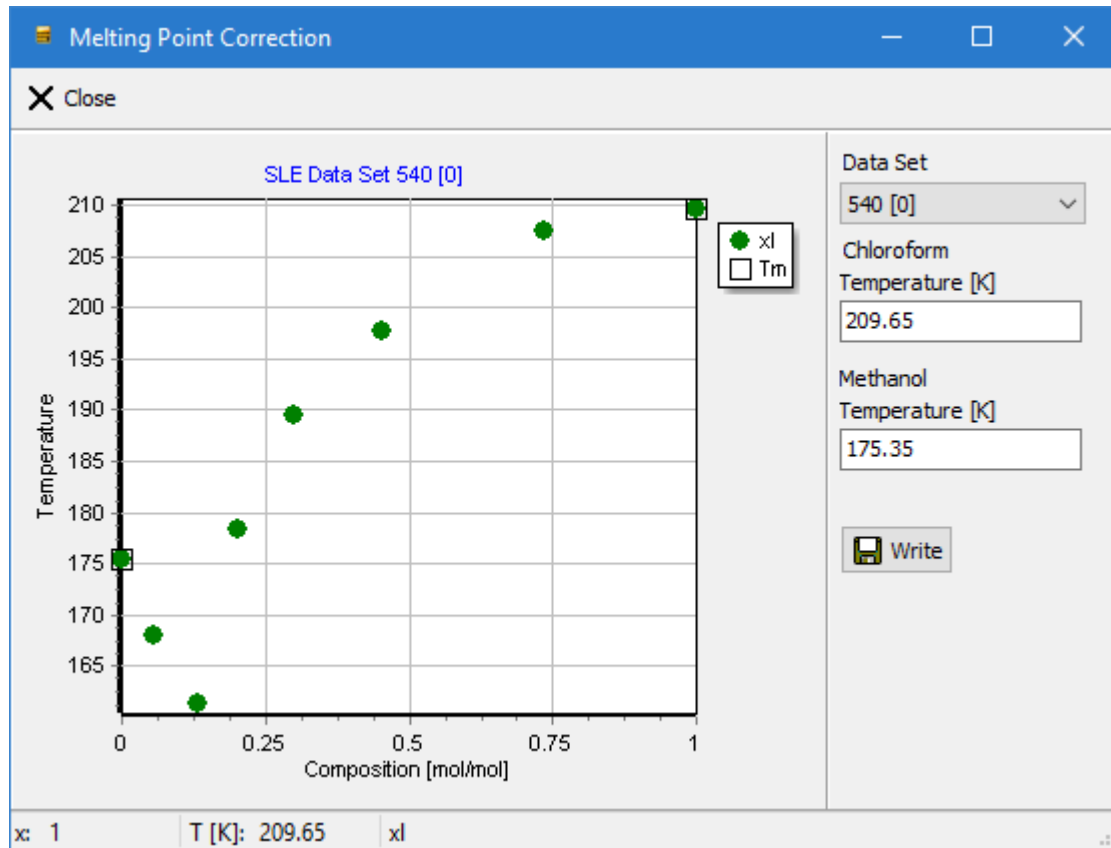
Melting Point Correction

Close

SLE Data Set 540 [0]

210
205
200
195
190
185
180
175
170
165

Temperature

0
0.25
0.5
0.75
1

Composition [mol/mol]

xl
Tm

Data Set
540 [0]
Chloroform
Temperature [K]
209.65
Methanol
Temperature [K]
175.35

Write

x: 1
T [K]: 209.65
xl